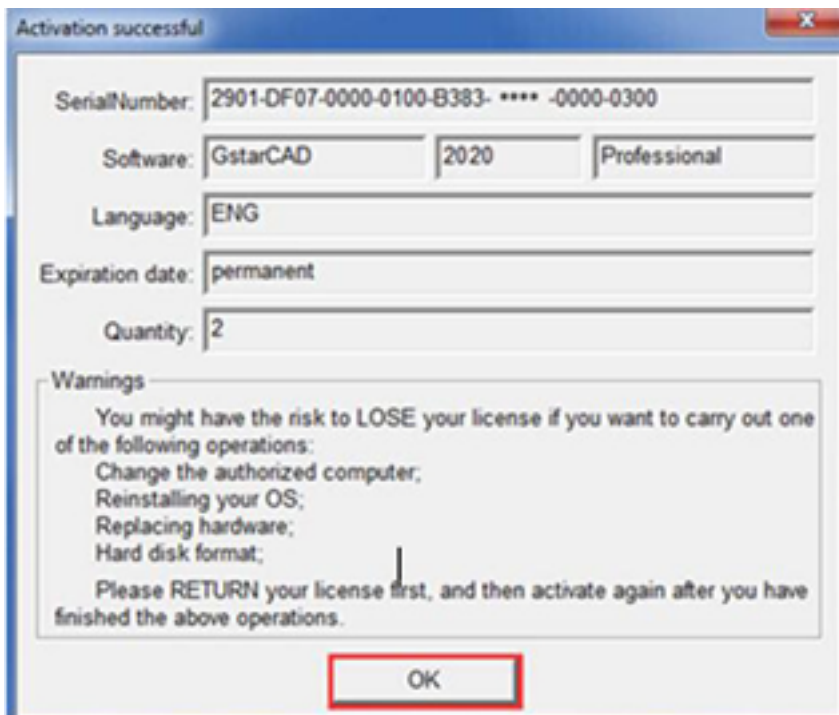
Activation successful

SerialNumber: 2901-DF07-0000-0100-B383- **** -0000-0300

Software: GstarCAD 2020 Professional

Language: ENG

Expiration date: permanent

Quantity: 2

Warnings

You might have the risk to LOSE your license if you want to carry out one of the following operations:
Change the authorized computer;
Reinstalling your OS;
Replacing hardware;
Hard disk format;

Please RETURN your license first, and then activate again after you have finished the above operations.

OK